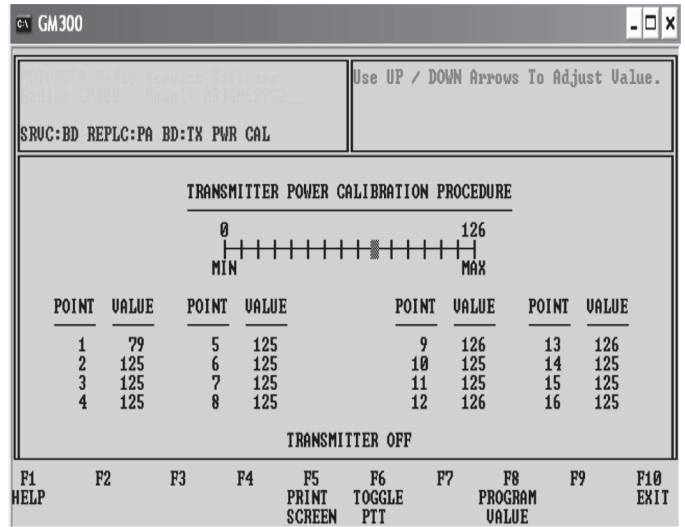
GM300

MOTOROLA Radio Service Software
Radio GM300 Model: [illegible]

SRVC:BD REPLC:PA BD:TX PWR CAL

Use UP / DOWN Arrows To Adjust Value.

TRANSMITTER POWER CALIBRATION PROCEDURE

0 126
MIN MAX

| POINT | VALUE | POINT | VALUE | POINT | VALUE | POINT | VALUE |
|---|---|---|---|---|---|---|---|
| 1 | 79 | 5 | 125 | 9 | 126 | 13 | 126 |
| 2 | 125 | 6 | 125 | 10 | 125 | 14 | 125 |
| 3 | 125 | 7 | 125 | 11 | 125 | 15 | 125 |
| 4 | 125 | 8 | 125 | 12 | 126 | 16 | 125 |

TRANSMITTER OFF

F1 HELP F2 F3 F4 F5 PRINT SCREEN F6 TOGGLE PTT F7 F8 PROGRAM VALUE F9 F10 EXIT